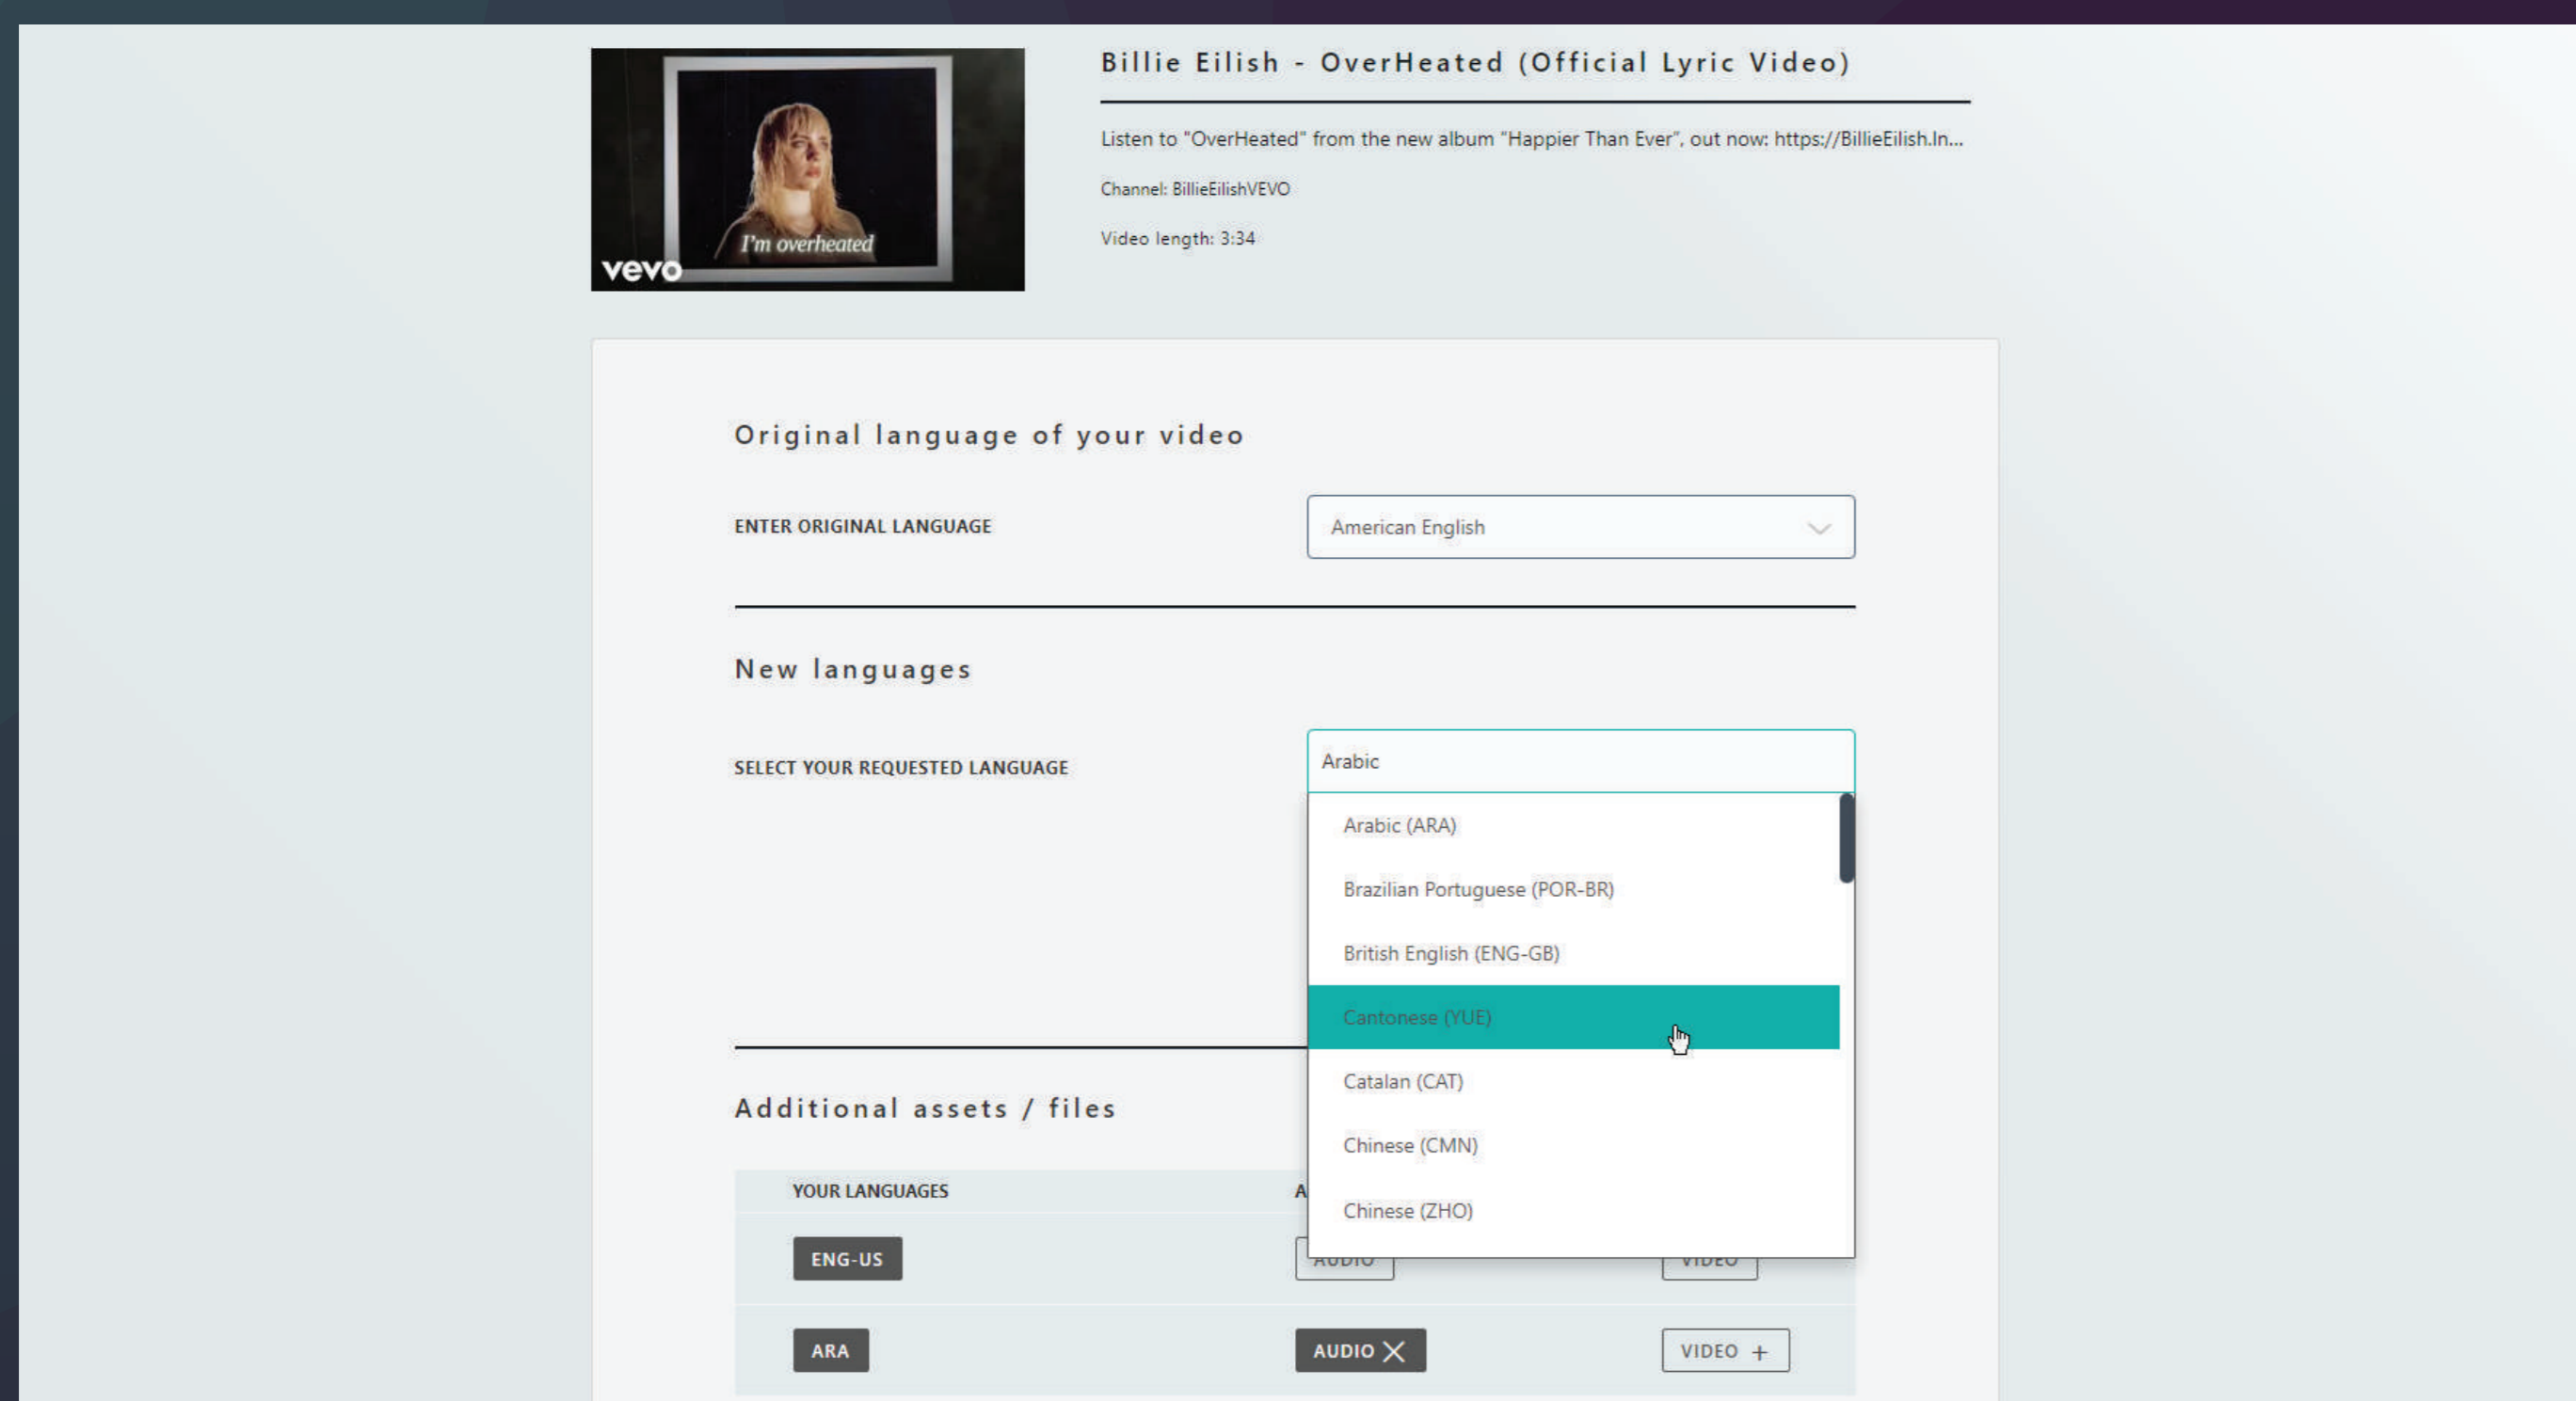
I'm overheated
vevo

Billie Eilish - OverHeated (Official Lyric Video)

Listen to "OverHeated" from the new album "Happier Than Ever", out now: https://BillieEilish.ln...

Channel: BillieEilishVEVO

Video length: 3:34

Original language of your video

ENTER ORIGINAL LANGUAGE

American English

New languages

SELECT YOUR REQUESTED LANGUAGE

Arabic

Arabic (ARA)

Brazilian Portuguese (POR-BR)

British English (ENG-GB)

Cantonese (YUE)

Catalan (CAT)

Chinese (CMN)

Chinese (ZHO)

Additional assets / files

| YOUR LANGUAGES | A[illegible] | |
|---|---|---|
| ENG-US | AUDIO | VIDEO |
| ARA | AUDIO × | VIDEO + |